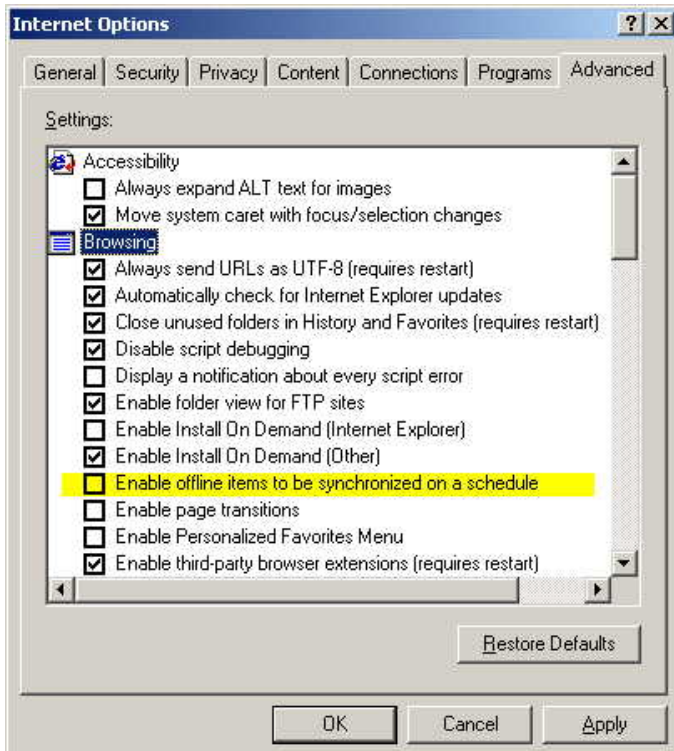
Internet Options

General | Security | Privacy | Content | Connections | Programs | Advanced

Settings:

Accessibility
Always expand ALT text for images
Move system caret with focus/selection changes
Browsing
Always send URLs as UTF-8 (requires restart)
Automatically check for Internet Explorer updates
Close unused folders in History and Favorites (requires restart)
Disable script debugging
Display a notification about every script error
Enable folder view for FTP sites
Enable Install On Demand (Internet Explorer)
Enable Install On Demand (Other)
Enable offline items to be synchronized on a schedule
Enable page transitions
Enable Personalized Favorites Menu
Enable third-party browser extensions (requires restart)

Restore Defaults

OK | Cancel | Apply